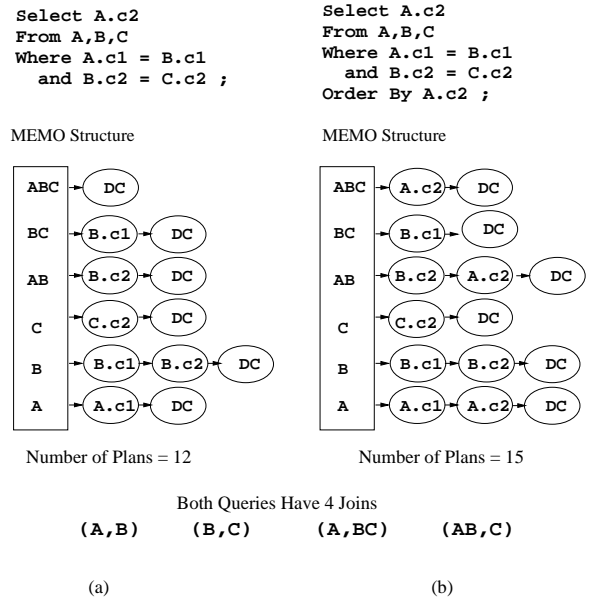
Select A.c2
From A,B,C
Where A.c1 = B.c1
and B.c2 = C.c2 ;

MEMO Structure

ABC DC
BC B.c1 DC
AB B.c2 DC
C C.c2 DC
B B.c1 B.c2 DC
A A.c1 DC

Number of Plans = 12

(a)

Select A.c2
From A,B,C
Where A.c1 = B.c1
and B.c2 = C.c2
Order By A.c2 ;

MEMO Structure

ABC A.c2 DC
BC B.c1 DC
AB B.c2 A.c2 DC
C C.c2 DC
B B.c1 B.c2 DC
A A.c1 A.c2 DC

Number of Plans = 15

(b)

Both Queries Have 4 Joins
(A,B) (B,C) (A,BC) (AB,C)